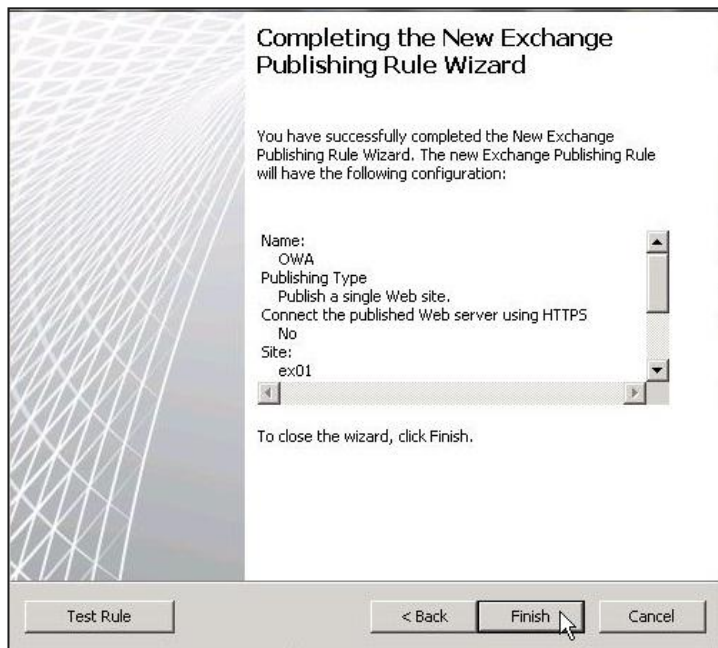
Completing the New Exchange Publishing Rule Wizard

You have successfully completed the New Exchange Publishing Rule Wizard. The new Exchange Publishing Rule will have the following configuration:

Name:
OWA
Publishing Type
Publish a single Web site.
Connect the published Web server using HTTPS
No
Site:
ex01

To close the wizard, click Finish.

Test Rule

< Back

Finish

Cancel